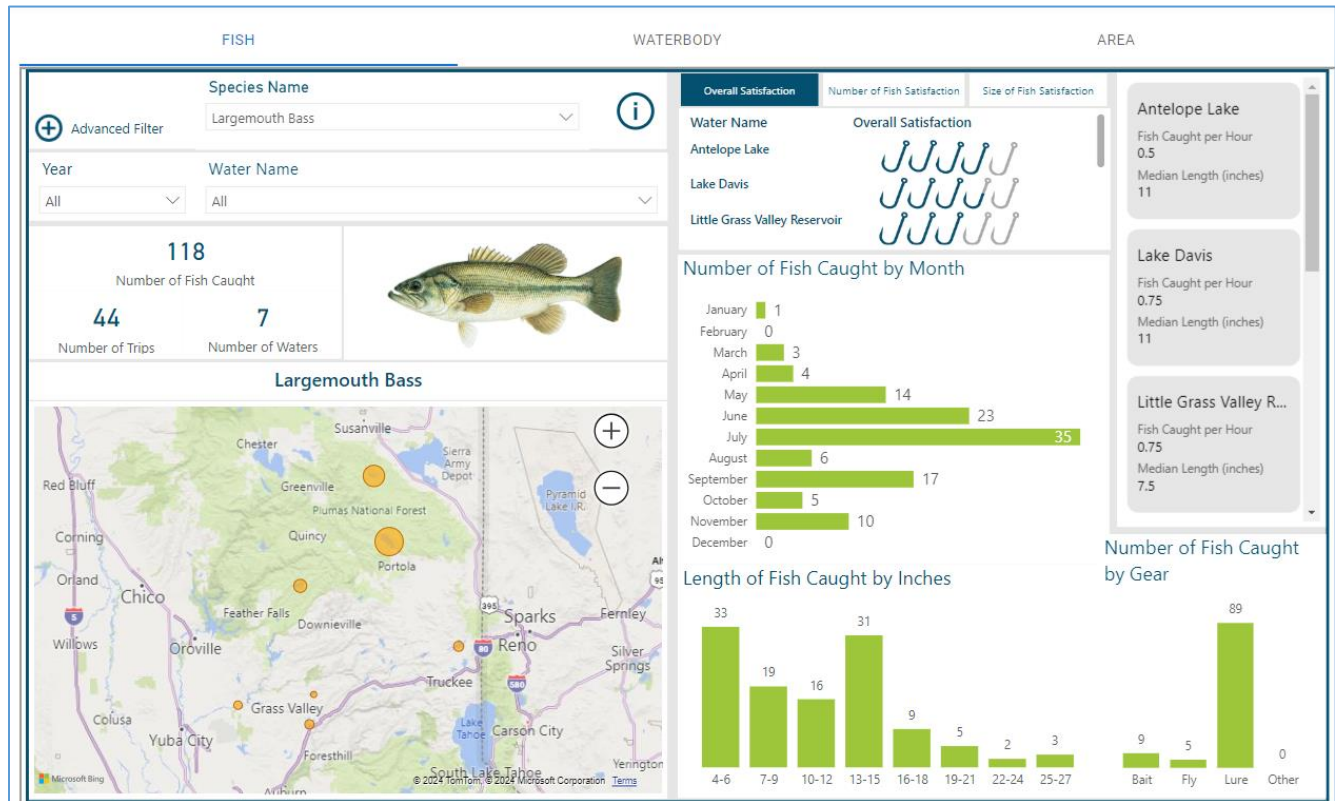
FISH WATERBODY AREA

Advanced Filter

Species Name
Largemouth Bass

Year
All

Water Name
All

118
Number of Fish Caught

44
Number of Trips

7
Number of Waters

Largemouth Bass

Susanville, Chester, Sierra Army Depot, Red Bluff, Greenville, Pyramid Lake I.R., Plumas National Forest, Corning, Quincy, Portola, Orland, Chico, Feather Falls, Sparks, Fernley, Willows, Downieville, Oroville, Reno, Silver Springs, Truckee, Grass Valley, Colusa, Yuba City, Lake Tahoe, Carson City, Foresthill, South Lake Tahoe, Yerington, Auburn

Microsoft Bing © 2024 TomTom, © 2024 Microsoft Corporation Terms

| Overall Satisfaction | Number of Fish Satisfaction | Size of Fish Satisfaction |
|---|---|---|

| Water Name | Overall Satisfaction |
|---|---|
| Antelope Lake | |
| Lake Davis | |
| Little Grass Valley Reservoir | |

Number of Fish Caught by Month

| Month | Count |
|---|---|
| January | 1 |
| February | 0 |
| March | 3 |
| April | 4 |
| May | 14 |
| June | 23 |
| July | 35 |
| August | 6 |
| September | 17 |
| October | 5 |
| November | 10 |
| December | 0 |

Length of Fish Caught by Inches

| 4-6 | 7-9 | 10-12 | 13-15 | 16-18 | 19-21 | 22-24 | 25-27 |
|---|---|---|---|---|---|---|---|
| 33 | 19 | 16 | 31 | 9 | 5 | 2 | 3 |

Antelope Lake
Fish Caught per Hour
0.5
Median Length (inches)
11

Lake Davis
Fish Caught per Hour
0.75
Median Length (inches)
11

Little Grass Valley R...
Fish Caught per Hour
0.75
Median Length (inches)
7.5

Number of Fish Caught by Gear

| Bait | Fly | Lure | Other |
|---|---|---|---|
| 9 | 5 | 89 | 0 |